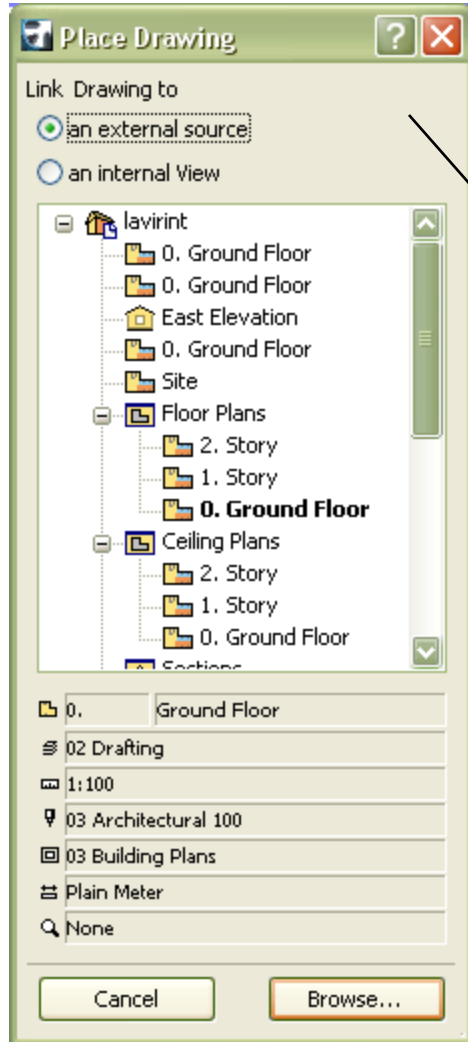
Place Drawing

Link Drawing to

an external source

an internal View

lavirint
0. Ground Floor
0. Ground Floor
East Elevation
0. Ground Floor
Site
Floor Plans
2. Story
1. Story
0. Ground Floor
Ceiling Plans
2. Story
1. Story
0. Ground Floor
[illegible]

0. Ground Floor
02 Drafting
1:100
03 Architectural 100
03 Building Plans
Plain Meter
None

Cancel
Browse...